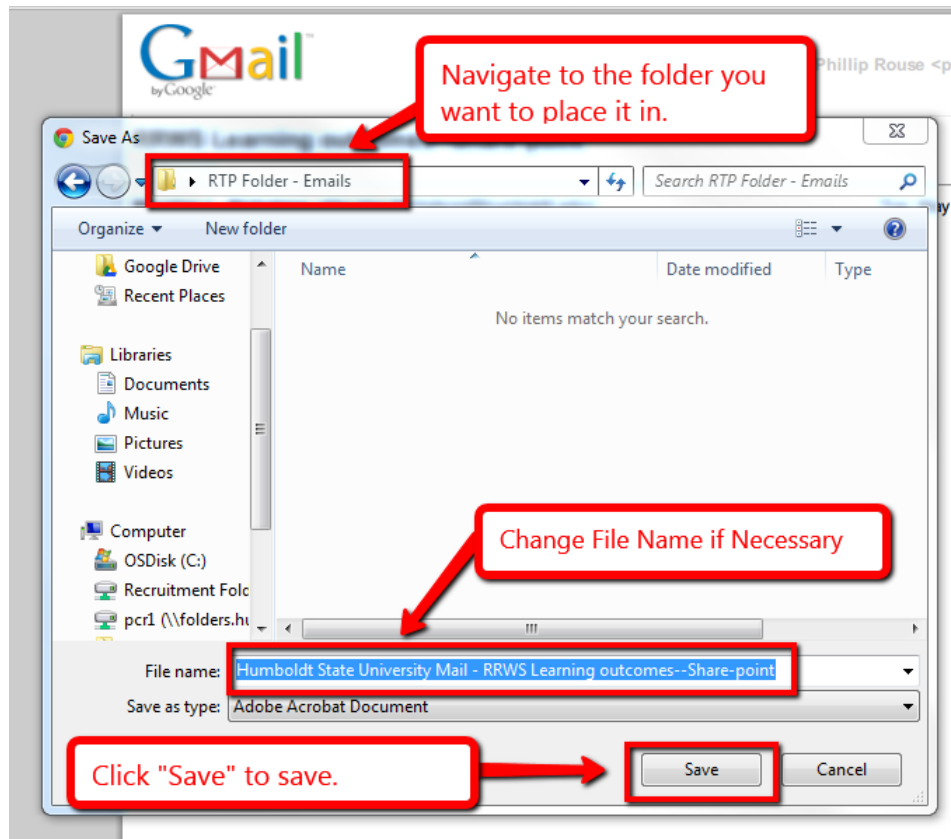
GMail by Google

Phillip Rouse <p

Navigate to the folder you want to place it in.

Save As

RTP Folder - Emails

Search RTP Folder - Emails

Organize ▾ New folder

Google Drive
Recent Places

Libraries
Documents
Music
Pictures
Videos

Computer
OSDisk (C:)
Recruitment Fold
pcr1 (\\folders.hu

| Name | Date modified | Type |
|---|---|---|
| No items match your search. | | |

Change File Name if Necessary

File name: Humboldt State University Mail - RRWS Learning outcomes--Share-point

Save as type: Adobe Acrobat Document

Click "Save" to save.

Save

Cancel